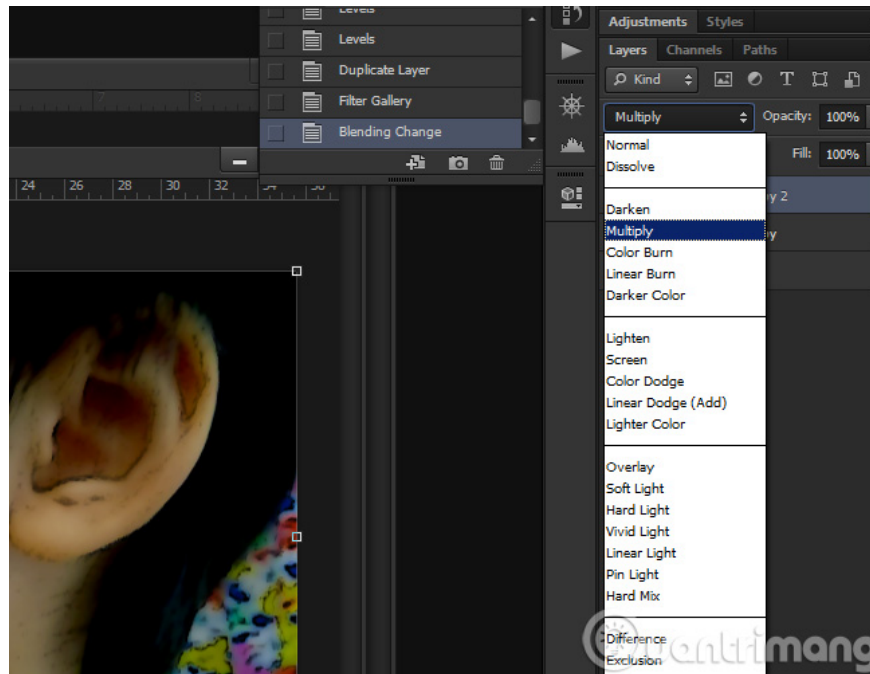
Levels
Levels
Duplicate Layer
Filter Gallery
Blending Change

7
8

24
26
28
30
32

Adjustments
Styles
Layers
Channels
Paths
Kind
T
Multiply
Opacity:
100%
Fill:
100%
y 2
y

Normal
Dissolve

Darken
Multiply
Color Burn
Linear Burn
Darker Color

Lighten
Screen
Color Dodge
Linear Dodge (Add)
Lighter Color

Overlay
Soft Light
Hard Light
Vivid Light
Linear Light
Pin Light
Hard Mix

Difference
Exclusion

uantrimang